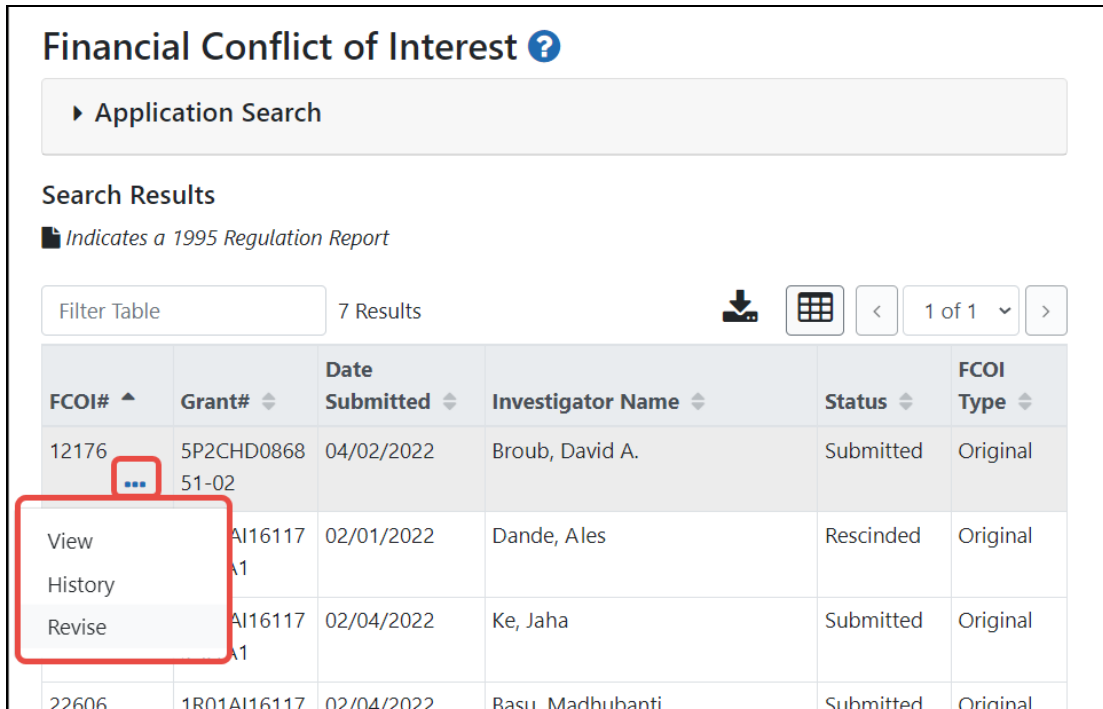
Financial Conflict of Interest ?

▸ Application Search

Search Results

Indicates a 1995 Regulation Report

Filter Table

7 Results

< 1 of 1 >

| FCOI# | Grant# | Date Submitted | Investigator Name | Status | FCOI Type |
|---|---|---|---|---|---|
| 12176 ... | 5P2CHD086851-02 | 04/02/2022 | Broub, David A. | Submitted | Original |
| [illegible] | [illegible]AI16117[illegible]A1 | 02/01/2022 | Dande, Ales | Rescinded | Original |
| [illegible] | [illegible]AI16117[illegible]A1 | 02/04/2022 | Ke, Jaha | Submitted | Original |
| 22606 | 1R01AI16117 | 02/04/2022 | Basu, Madhubanti | Submitted | Original |

View

History

Revise